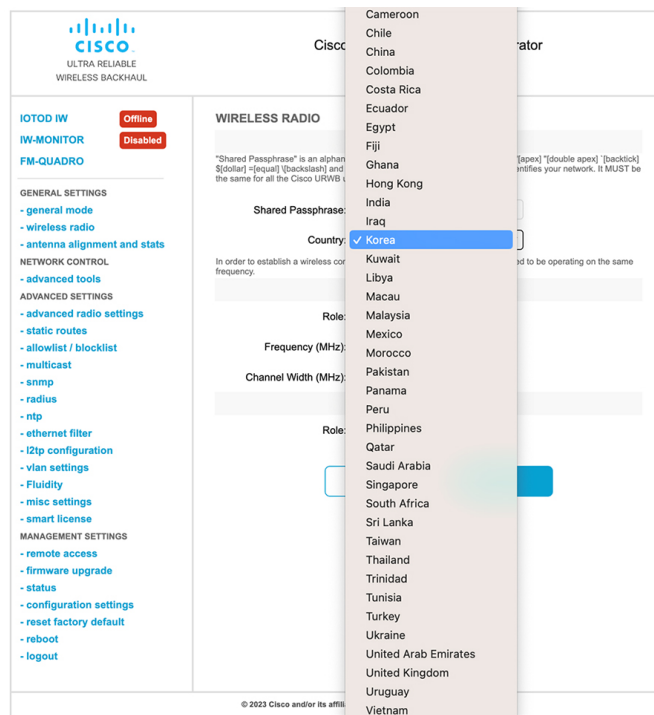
CISCO
ULTRA RELIABLE
WIRELESS BACKHAUL

Cisco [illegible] rator

IOTOD IW Offline
IW-MONITOR Disabled
FM-QUADRO

GENERAL SETTINGS
- general mode
- wireless radio
- antenna alignment and stats
NETWORK CONTROL
- advanced tools
ADVANCED SETTINGS
- advanced radio settings
- static routes
- allowlist / blocklist
- multicast
- snmp
- radius
- ntp
- ethernet filter
- l2tp configuration
- vlan settings
- Fluidity
- misc settings
- smart license
MANAGEMENT SETTINGS
- remote access
- firmware upgrade
- status
- configuration settings
- reset factory default
- reboot
- logout

WIRELESS RADIO

"Shared Passphrase" is an alphan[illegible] '[apex] "[double apex] `[backtick] $[dollar] =[equal] \[backslash] and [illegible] entifies your network. It MUST be the same for all the Cisco URWB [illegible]

Shared Passphrase:

Country:

In order to establish a wireless con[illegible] ed to be operating on the same frequency.

Role:

Frequency (MHz):

Channel Width (MHz):

Role:

Cameroon
Chile
China
Colombia
Costa Rica
Ecuador
Egypt
Fiji
Ghana
Hong Kong
India
Iraq
✓ Korea
Kuwait
Libya
Macau
Malaysia
Mexico
Morocco
Pakistan
Panama
Peru
Philippines
Qatar
Saudi Arabia
Singapore
South Africa
Sri Lanka
Taiwan
Thailand
Trinidad
Tunisia
Turkey
Ukraine
United Arab Emirates
United Kingdom
Uruguay
Vietnam

© 2023 Cisco and/or its affili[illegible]